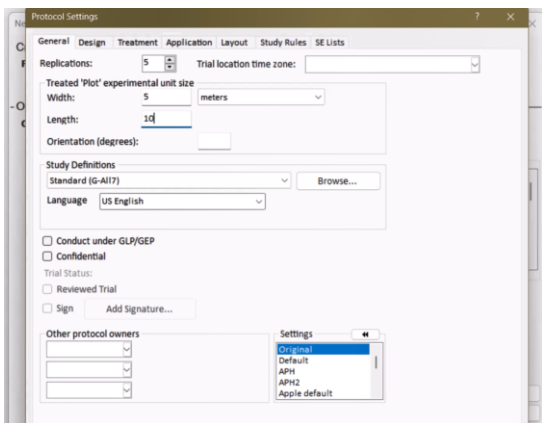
Protocol Settings

?

General Design Treatment Application Layout Study Rules SE Lists

Replications: 5

Trial location time zone:

Treated 'Plot' experimental unit size

Width: 5 meters

Length: 10

Orientation (degrees):

Study Definitions

Standard (G-All7)

Browse...

Language US English

Conduct under GLP/GEP

Confidential

Trial Status:

Reviewed Trial

Sign

Add Signature...

Other protocol owners

Settings

Original
Default
APH
APH2
Apple default